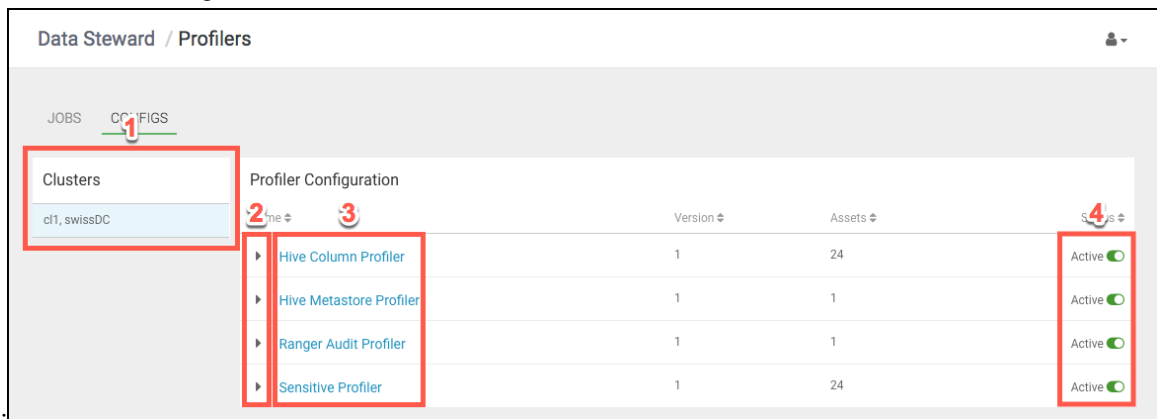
Data Steward / Profilers

JOBS CO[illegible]FIGS 1

Clusters

cl1, swissDC

Profiler Configuration

2 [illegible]me ⬍ 3 Version ⬍ Assets ⬍ 4 S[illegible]s ⬍

| | Name | Version | Assets | Status |
|---|---|---|---|---|
| ▸ | Hive Column Profiler | 1 | 24 | Active |
| ▸ | Hive Metastore Profiler | 1 | 1 | Active |
| ▸ | Ranger Audit Profiler | 1 | 1 | Active |
| ▸ | Sensitive Profiler | 1 | 24 | Active |